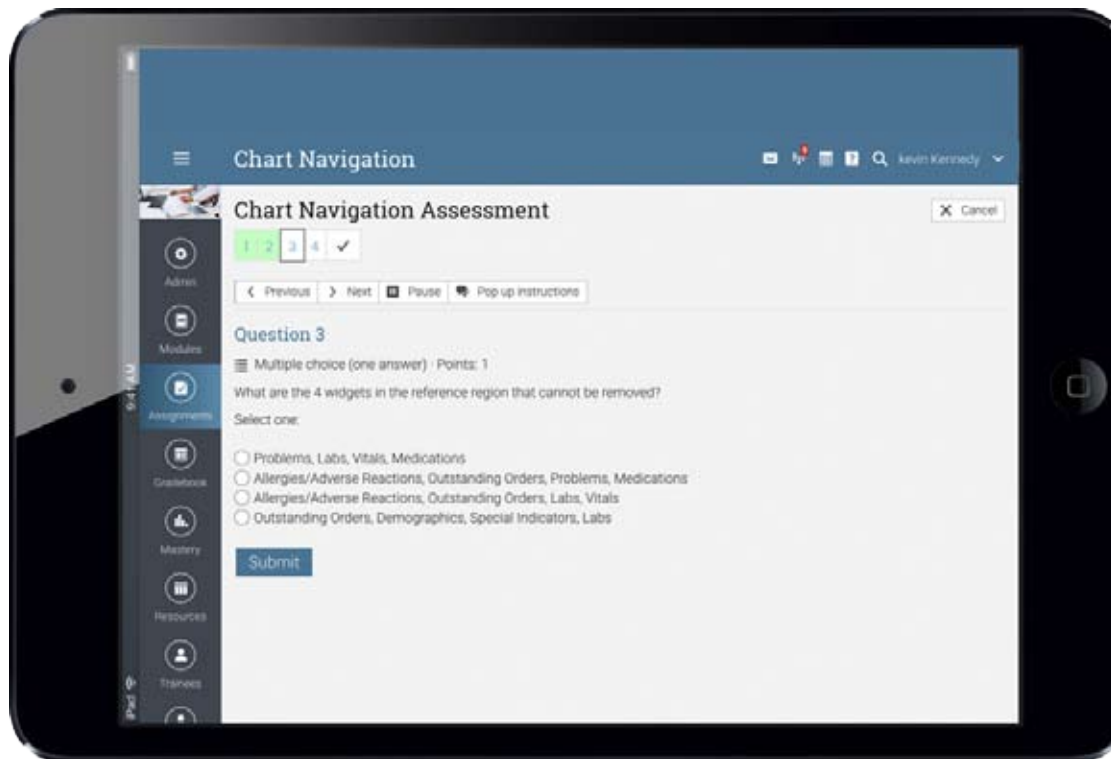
Chart Navigation

kevin Kennedy

Admin

Modules

Assignments

Gradebook

Mastery

Resources

Trainees

9:41 AM

iPad

Chart Navigation Assessment

X Cancel

1 2 3 4 ✓

< Previous > Next Pause Pop up instructions

Question 3

Multiple choice (one answer) · Points: 1

What are the 4 widgets in the reference region that cannot be removed?

Select one:

Problems, Labs, Vitals, Medications

Allergies/Adverse Reactions, Outstanding Orders, Problems, Medications

Allergies/Adverse Reactions, Outstanding Orders, Labs, Vitals

Outstanding Orders, Demographics, Special Indicators, Labs

Submit